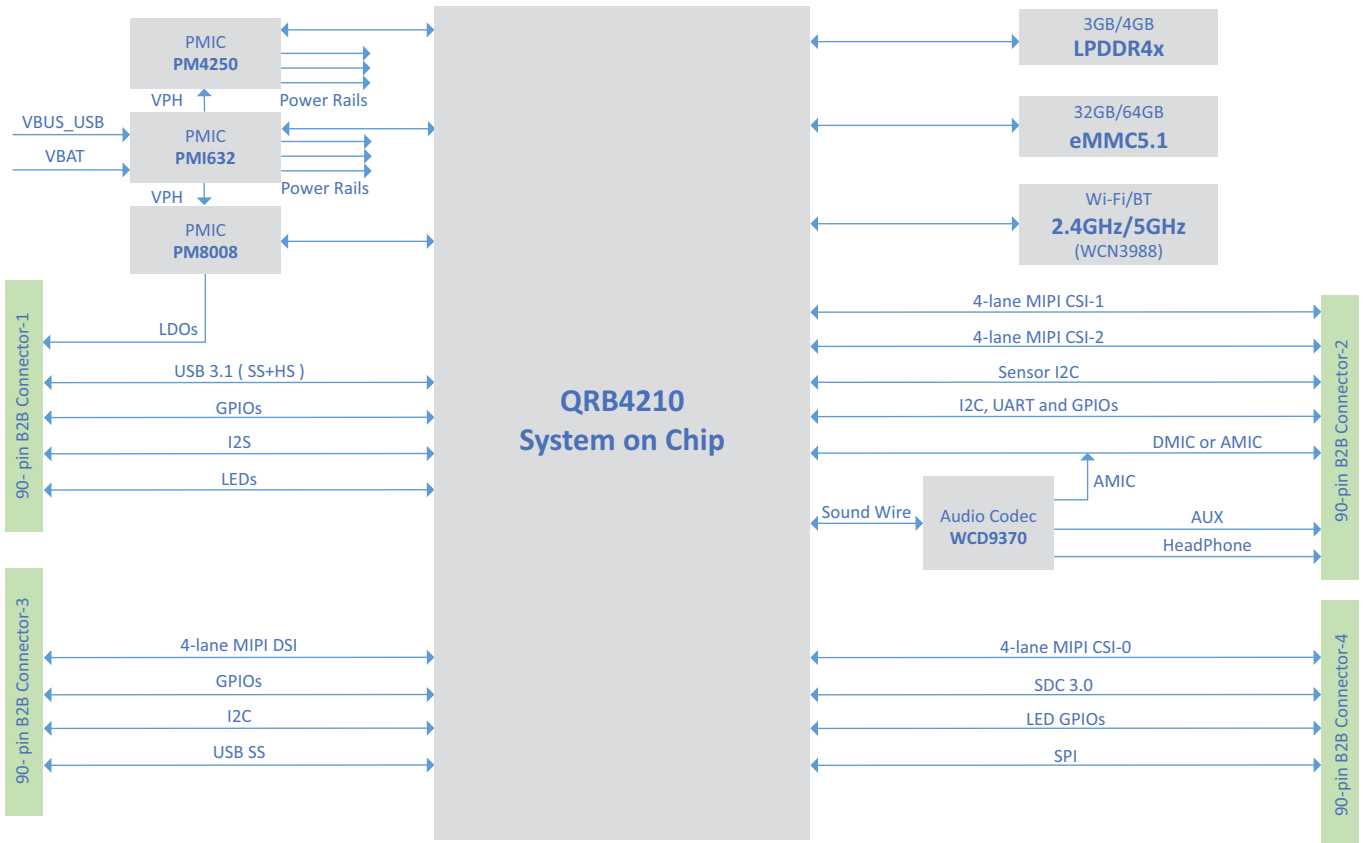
PMIC
PM4250
Power Rails
VPH
VBUS_USB
VBAT
PMIC
PMI632
Power Rails
VPH
PMIC
PM8008
LDOs

3GB/4GB
LPDDR4x

32GB/64GB
eMMC5.1

Wi-Fi/BT
2.4GHz/5GHz
(WCN3988)

90- pin B2B Connector-1
USB 3.1 ( SS+HS )
GPIOs
I2S
LEDs

QRB4210
System on Chip

4-lane MIPI CSI-1
4-lane MIPI CSI-2
Sensor I2C
I2C, UART and GPIOs
DMIC or AMIC
AMIC
Sound Wire
Audio Codec
WCD9370
AUX
HeadPhone
90-pin B2B Connector-2

90- pin B2B Connector-3
4-lane MIPI DSI
GPIOs
I2C
USB SS

4-lane MIPI CSI-0
SDC 3.0
LED GPIOs
SPI
90-pin B2B Connector-4